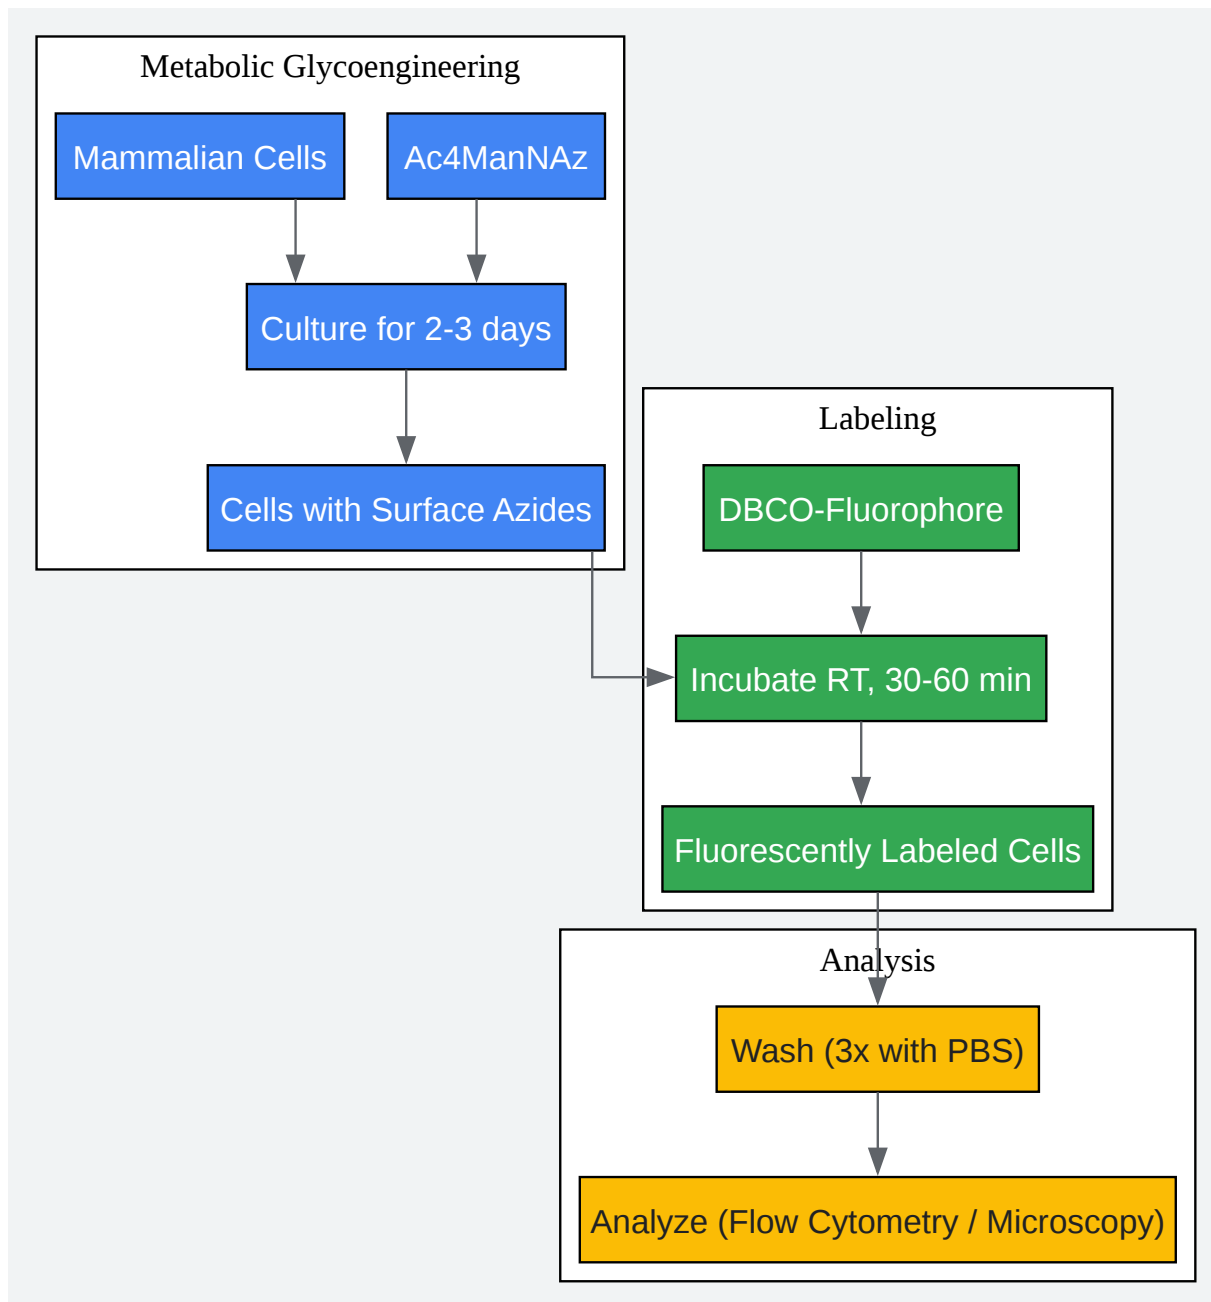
Metabolic Glycoengineering

Mammalian Cells

Ac4ManNAz

Culture for 2-3 days

Cells with Surface Azides

Labeling

DBCO-Fluorophore

Incubate RT, 30-60 min

Fluorescently Labeled Cells

Analysis

Wash (3x with PBS)

Analyze (Flow Cytometry / Microscopy)